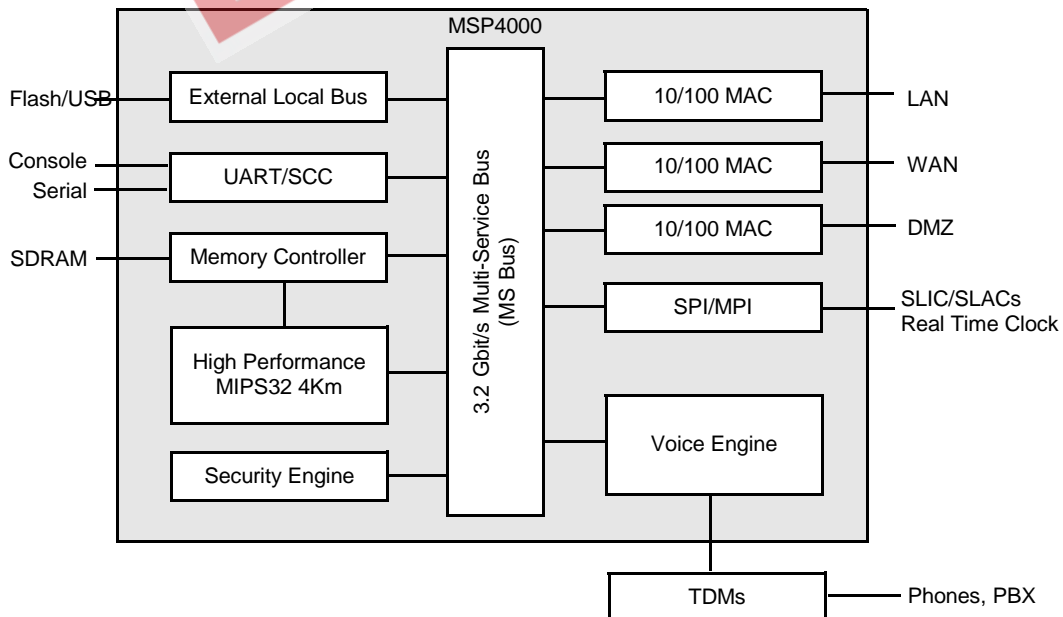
MSP4000

Flash/USB
External Local Bus

Console
Serial
UART/SCC

SDRAM
Memory Controller

High Performance
MIPS32 4Km

Security Engine

3.2 Gbit/s Multi-Service Bus
(MS Bus)

10/100 MAC
LAN

10/100 MAC
WAN

10/100 MAC
DMZ

SPI/MPI
SLIC/SLACs
Real Time Clock

Voice Engine

TDMs
Phones, PBX